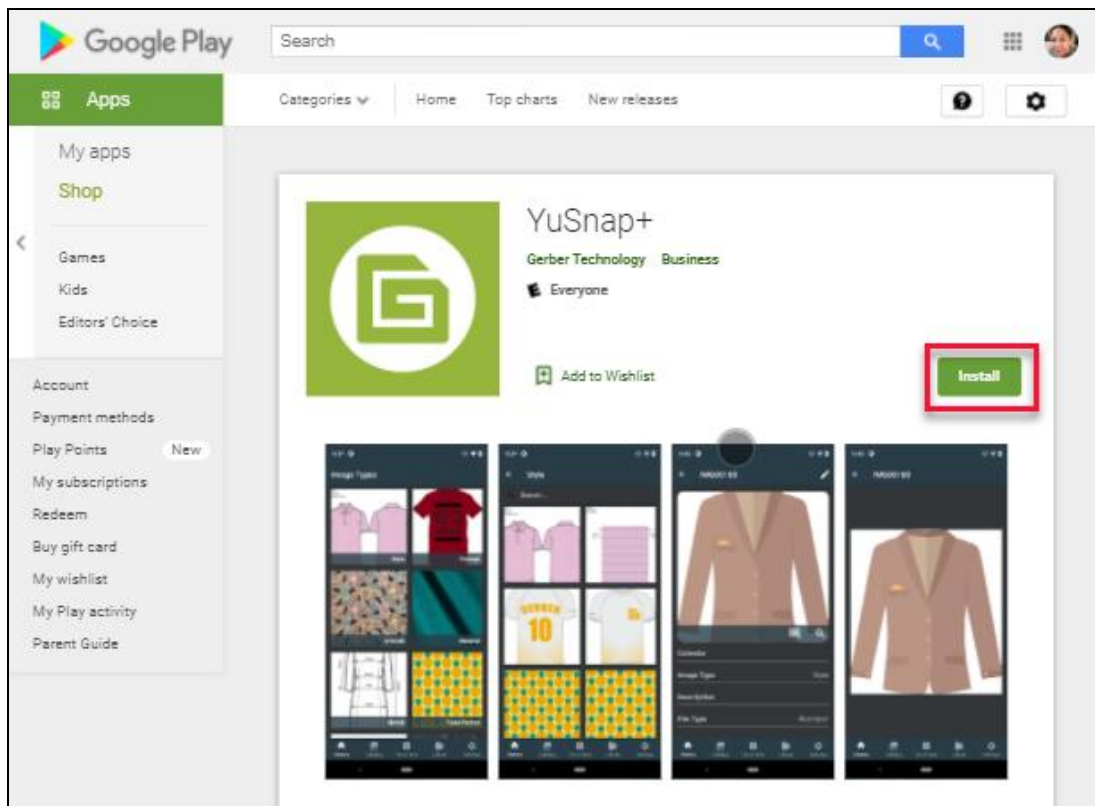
Google Play

Search

Apps

Categories

Home

Top charts

New releases

My apps

Shop

Games

Kids

Editors' Choice

Account

Payment methods

Play Points

New

My subscriptions

Redeem

Buy gift card

My wishlist

My Play activity

Parent Guide

YuSnap+

Gerber Technology

Business

Everyone

Add to Wishlist

Install

Image Types

Style

GERBER

10